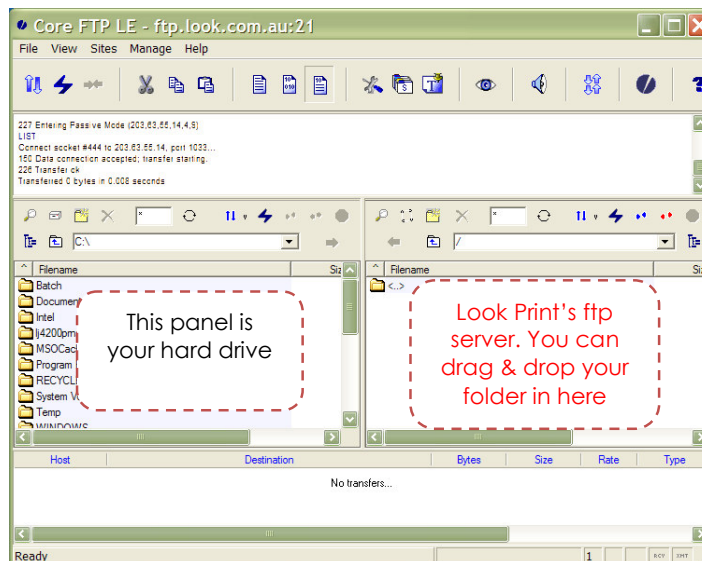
Core FTP LE - ftp.look.com.au:21

File View Sites Manage Help

227 Entering Passive Mode (203,63,55,14,4,5)
LIST
Connect socket #444 to 203.63.55.14, port 1033...
150 Data connection accepted; transfer starting.
226 Transfer ok
Transferred 0 bytes in 0.008 seconds

*

C:\

Filename

Batch
Documen
Intel
lj4200pm
MSOCac
Program
RECYCL
System V
Temp
WINDOWS

This panel is your hard drive

*

/

Filename

<..>

Look Print's ftp server. You can drag & drop your folder in here

| Host | Destination | Bytes | Size | Rate | Type |
|---|---|---|---|---|---|

No transfers...

Ready

1

RCV SNT